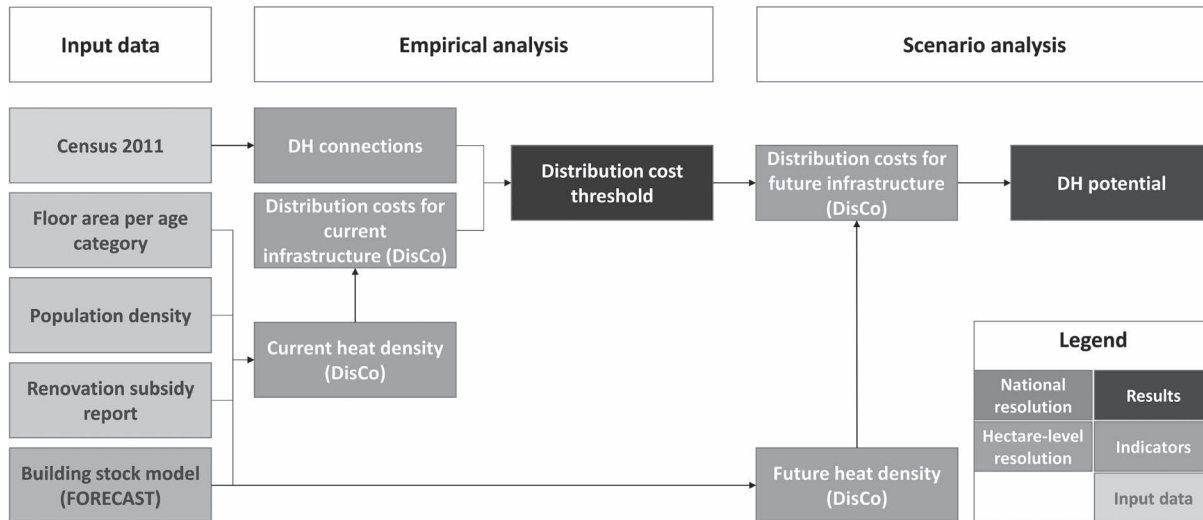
Input data

Empirical analysis

Scenario analysis

Census 2011

DH connections

Distribution cost threshold

Distribution costs for future infrastructure (DisCo)

DH potential

Floor area per age category

Distribution costs for current infrastructure (DisCo)

Population density

Current heat density (DisCo)

Renovation subsidy report

Building stock model (FORECAST)

Future heat density (DisCo)

Legend

National resolution

Results

Hectare-level resolution

Indicators

Input data